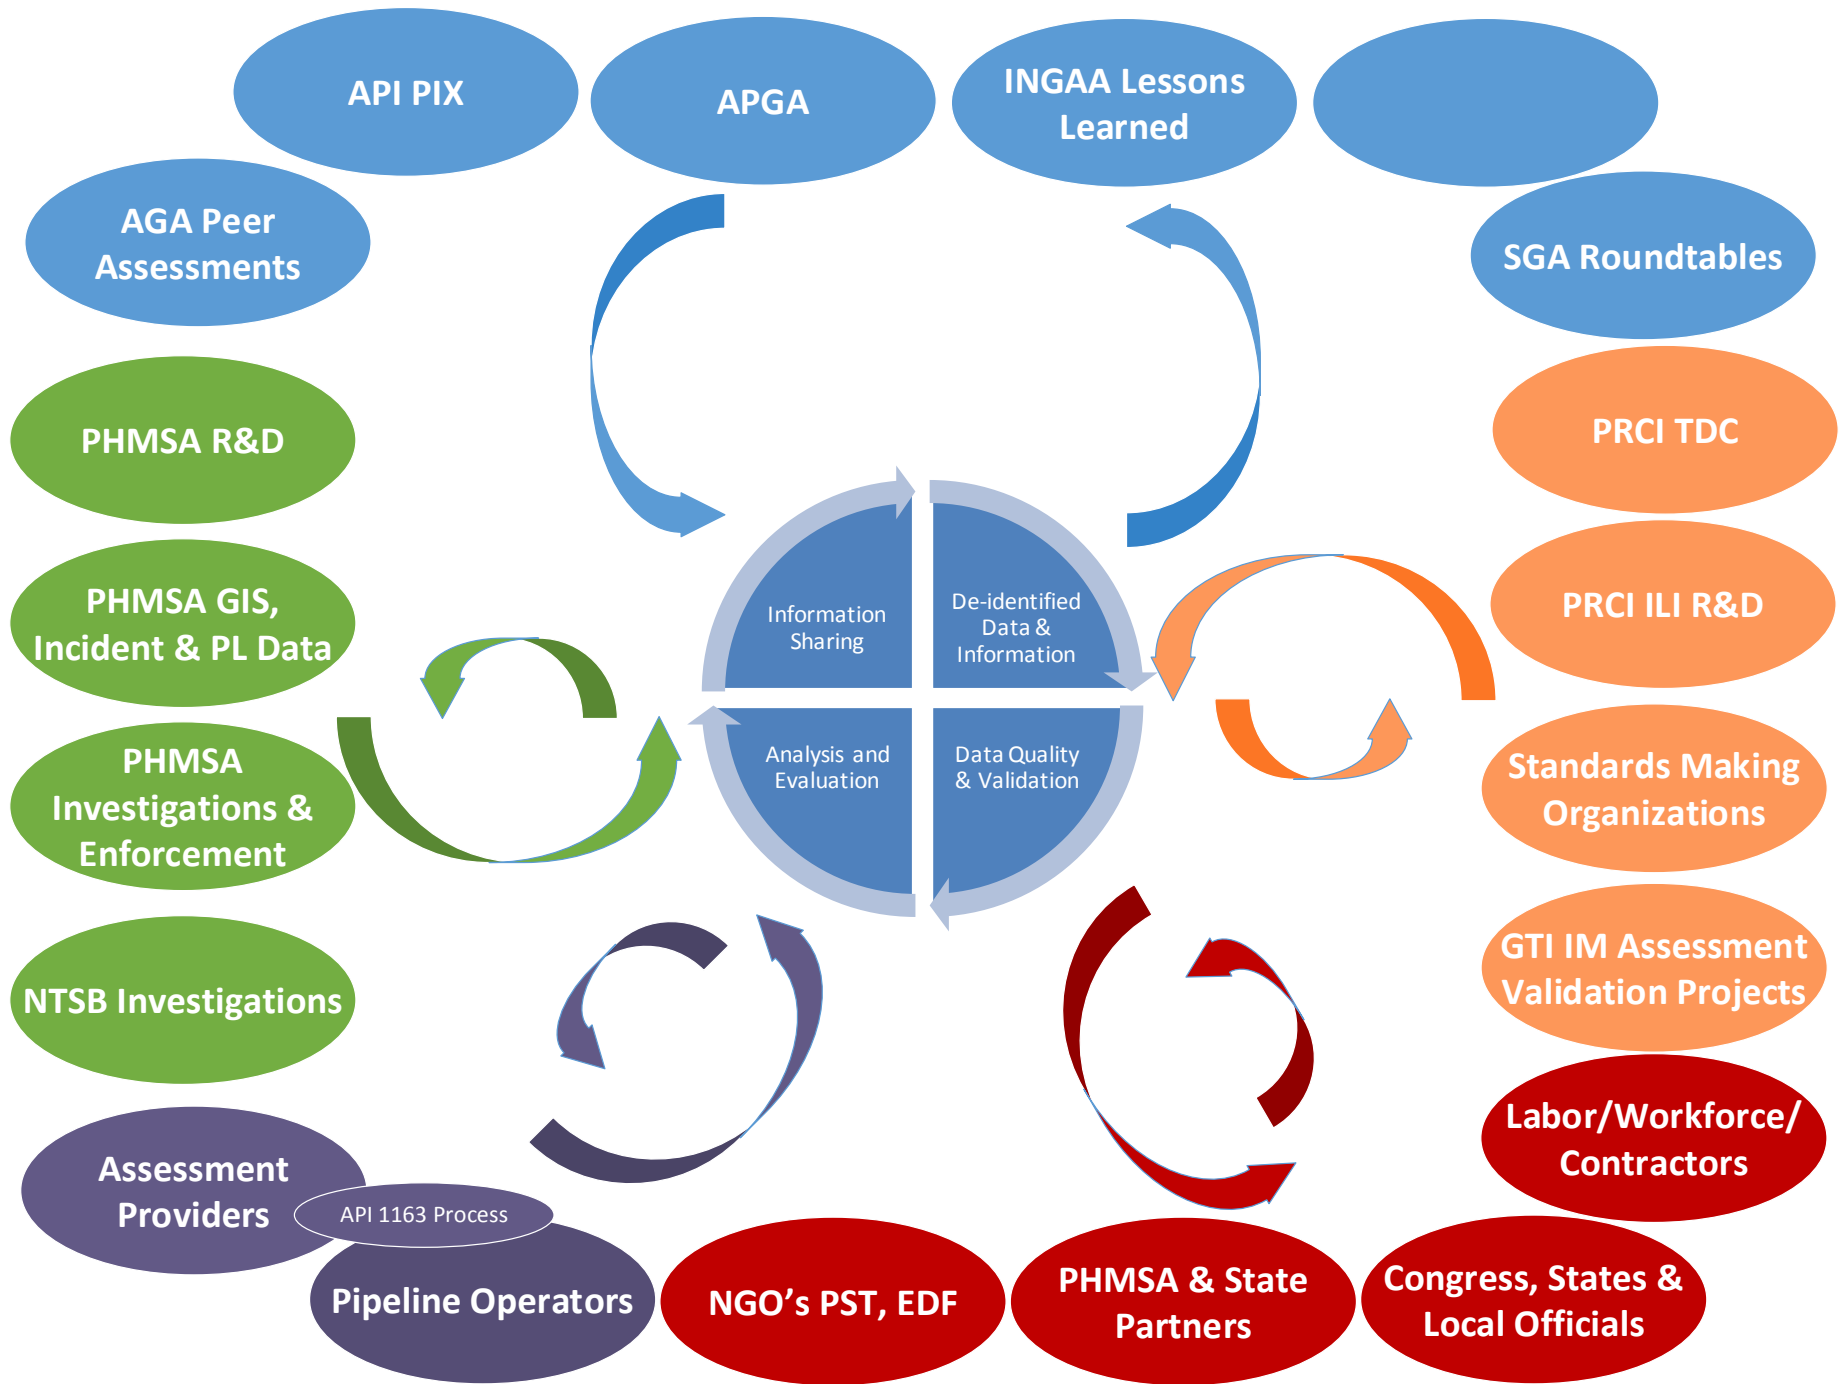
API PIX

APGA

INGAA Lessons Learned

AGA Peer Assessments

SGA Roundtables

PHMSA R&D

PRCI TDC

PHMSA GIS, Incident & PL Data

PRCI ILI R&D

Information Sharing

De-identified Data & Information

Analysis and Evaluation

Data Quality & Validation

PHMSA Investigations & Enforcement

Standards Making Organizations

GTI IM Assessment Validation Projects

NTSB Investigations

Labor/Workforce/ Contractors

Assessment Providers

API 1163 Process

Pipeline Operators

NGO's PST, EDF

PHMSA & State Partners

Congress, States & Local Officials